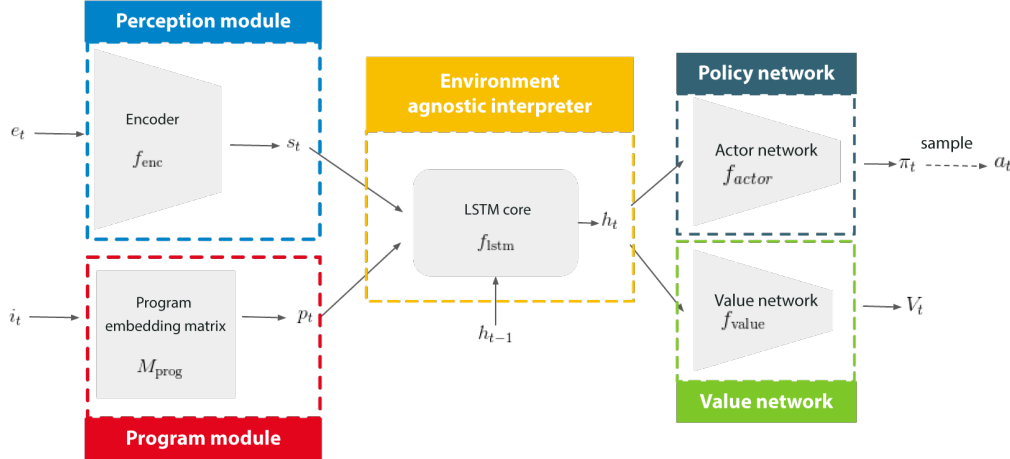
Perception module

$e_t$

Encoder

$f_{\text{enc}}$

$s_t$

Environment agnostic interpreter

LSTM core

$f_{\text{lstm}}$

$h_t$

$h_{t-1}$

Policy network

Actor network

$f_{actor}$

$\pi_t$

sample

$a_t$

Value network

$f_{\text{value}}$

$V_t$

Value network

$i_t$

Program embedding matrix

$M_{\text{prog}}$

$p_t$

Program module